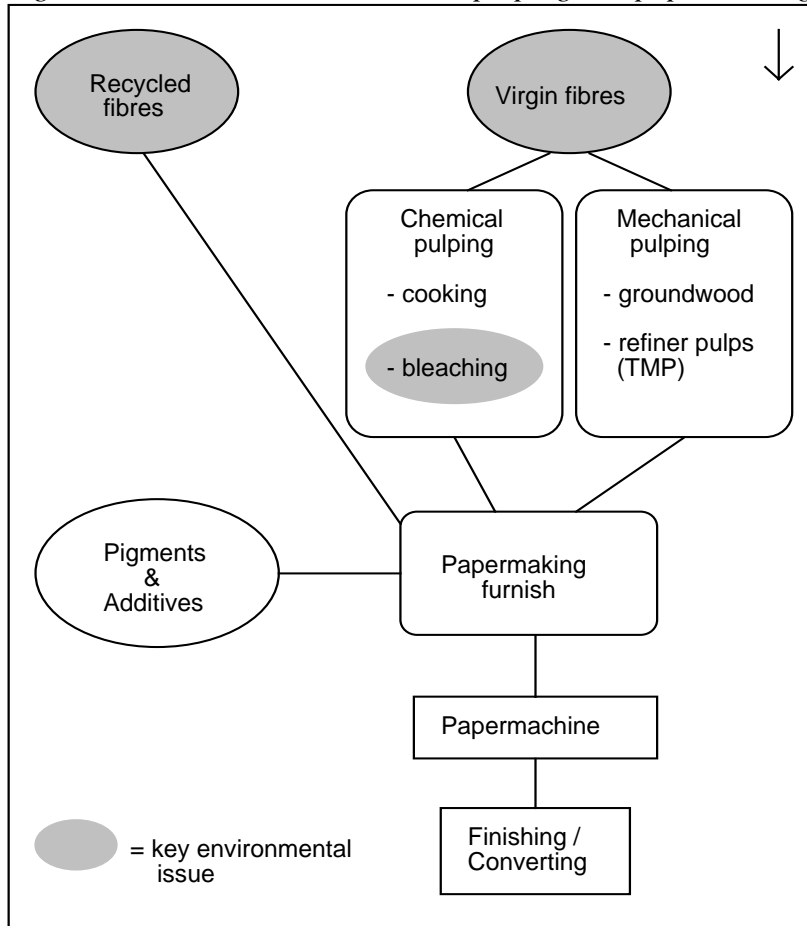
Recycled fibres

Virgin fibres

Chemical pulping

- cooking

- bleaching

Mechanical pulping

- groundwood

- refiner pulps (TMP)

Pigments & Additives

Papermaking furnish

Papermachine

Finishing / Converting

= key environmental issue